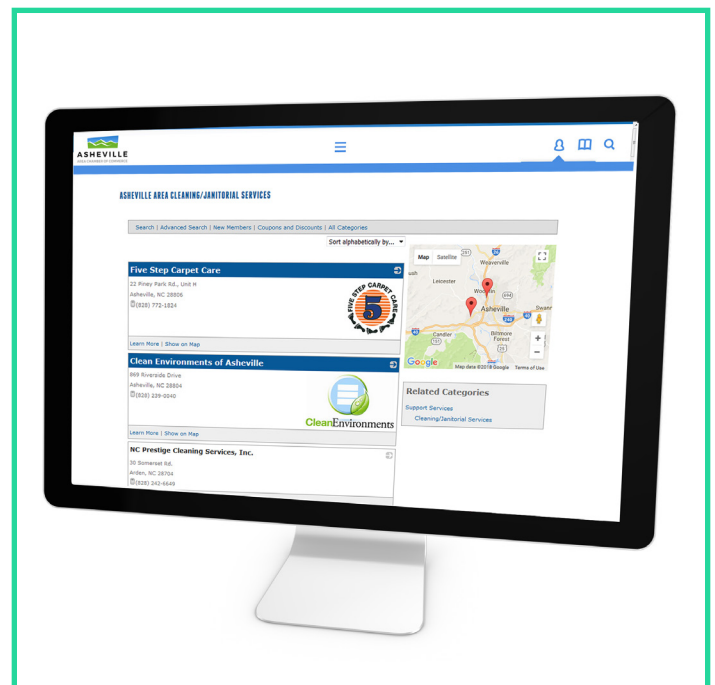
ASHEVILLE
AREA CHAMBER OF COMMERCE

ASHEVILLE AREA CLEANING/JANITORIAL SERVICES

Search | Advanced Search | New Members | Coupons and Discounts | All Categories

Sort alphabetically by...

Five Step Carpet Care
22 Piney Park Rd., Unit H
Asheville, NC 28806
(828) 772-1824

FIVE STEP CARPET CARE 5

Learn More | Show on Map

Clean Environments of Asheville
869 Riverside Drive
Asheville, NC 28804
(828) 239-0040

CleanEnvironments

Learn More | Show on Map

NC Prestige Cleaning Services, Inc.
30 Somerset Rd.
Arden, NC 28704
(828) 242-6649

Map Satellite
Weaverville
Leicester
Woodfin
Asheville
Swannanoa
Candler
Biltmore Forest
Google
Map data ©2018 Google Terms of Use

Related Categories
Support Services
Cleaning/Janitorial Services